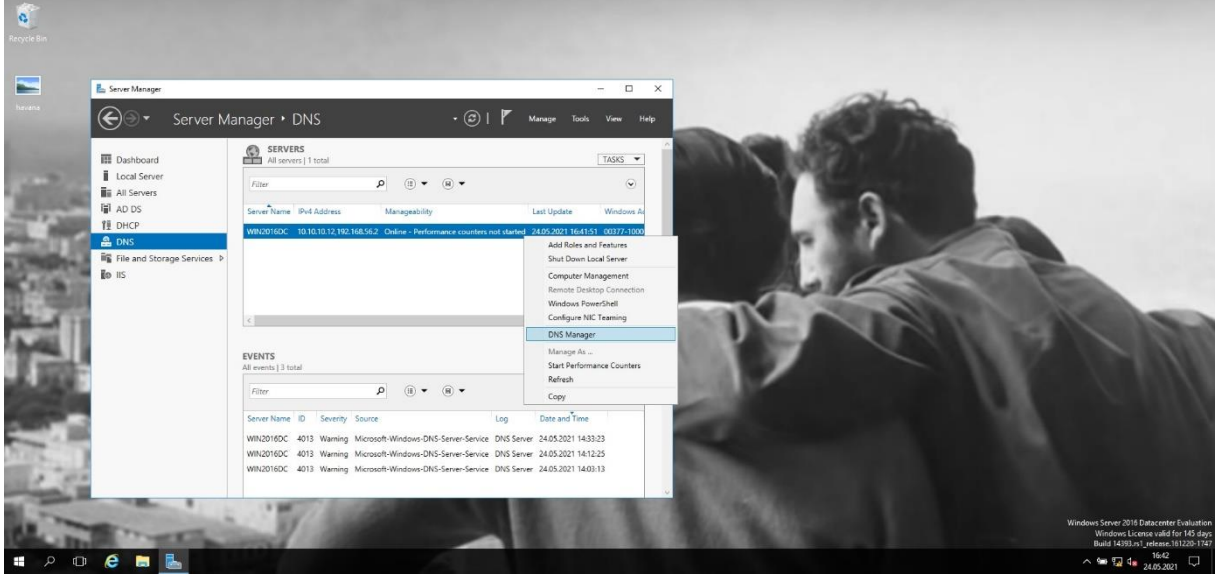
Recycle Bin

havana

Server Manager

Server Manager ▸ DNS

Manage Tools View Help

Dashboard
Local Server
All Servers
AD DS
DHCP
DNS
File and Storage Services ▷
IIS

SERVERS
All servers | 1 total

TASKS ▼

Filter

| Server Name | IPv4 Address | Manageability | Last Update | Windows A |
|---|---|---|---|---|
| WIN2016DC | 10.10.10.12,192.168.56.2 | Online - Performance counters not started | 24.05.2021 16:41:51 | 00377-1000 |

Add Roles and Features
Shut Down Local Server
Computer Management
Remote Desktop Connection
Windows PowerShell
Configure NIC Teaming
DNS Manager
Manage As ...
Start Performance Counters
Refresh
Copy

EVENTS
All events | 3 total

Filter

| Server Name | ID | Severity | Source | Log | Date and Time |
|---|---|---|---|---|---|
| WIN2016DC | 4013 | Warning | Microsoft-Windows-DNS-Server-Service | DNS Server | 24.05.2021 14:33:23 |
| WIN2016DC | 4013 | Warning | Microsoft-Windows-DNS-Server-Service | DNS Server | 24.05.2021 14:12:25 |
| WIN2016DC | 4013 | Warning | Microsoft-Windows-DNS-Server-Service | DNS Server | 24.05.2021 14:03:13 |

Windows Server 2016 Datacenter Evaluation
Windows License valid for 145 days
Build 14393.rs1_release.161220-1747

16:42
24.05.2021